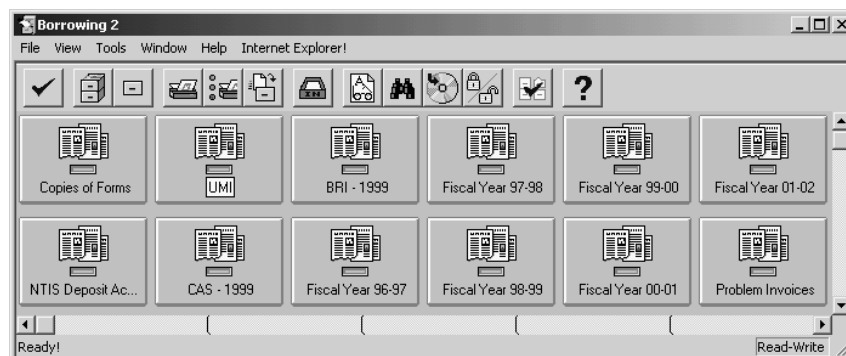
Borrowing 2

File View Tools Window Help Internet Explorer!

?

Copies of Forms
UMI
BRI - 1999
Fiscal Year 97-98
Fiscal Year 99-00
Fiscal Year 01-02

NTIS Deposit Ac...
CAS - 1999
Fiscal Year 96-97
Fiscal Year 98-99
Fiscal Year 00-01
Problem Invoices

Ready!
Read-Write